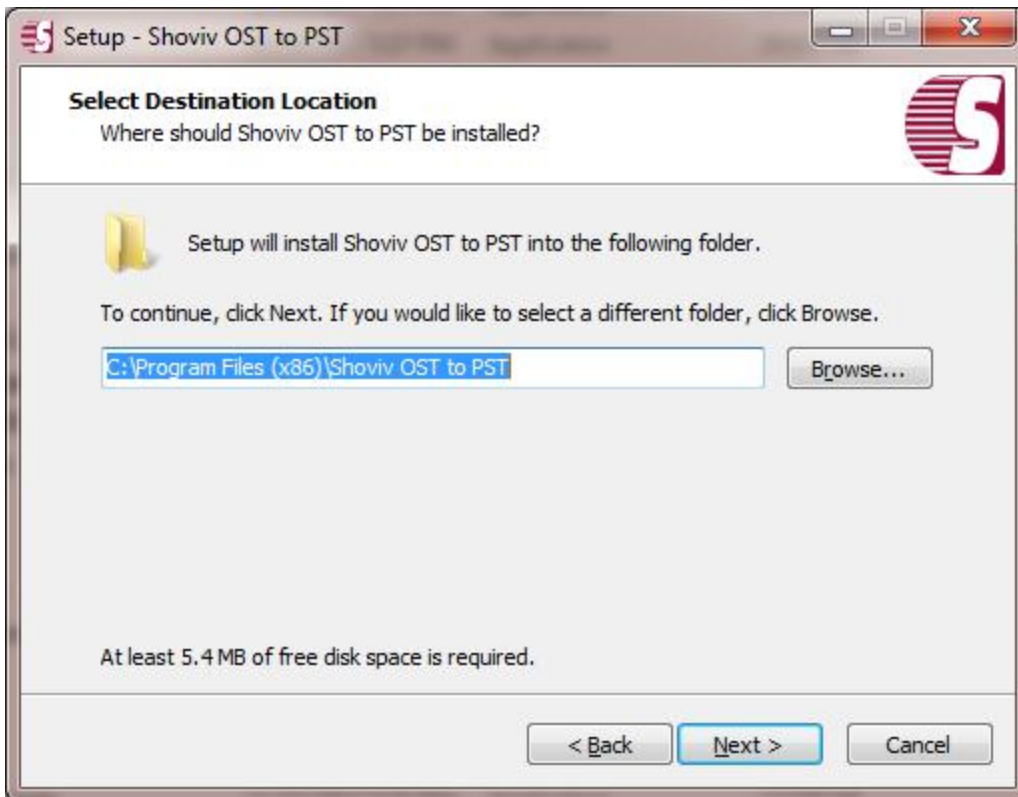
Setup - Shoviv OST to PST

Select Destination Location
Where should Shoviv OST to PST be installed?

Setup will install Shoviv OST to PST into the following folder.

To continue, click Next. If you would like to select a different folder, click Browse.

C:\Program Files (x86)\Shoviv OST to PST

Browse...

At least 5.4 MB of free disk space is required.

< Back
Next >
Cancel